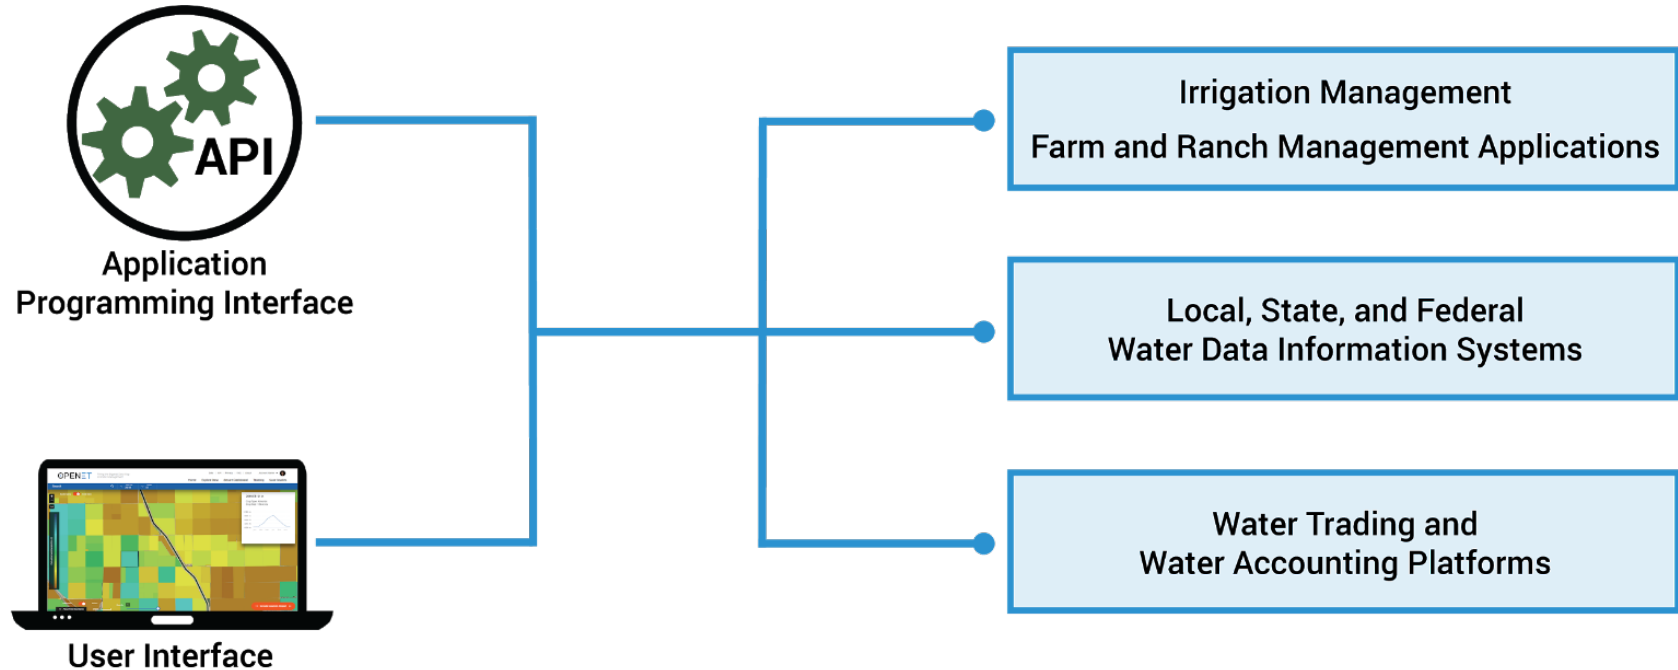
API

Application Programming Interface

OPENET

User Interface

Irrigation Management

Farm and Ranch Management Applications

Local, State, and Federal Water Data Information Systems

Water Trading and Water Accounting Platforms